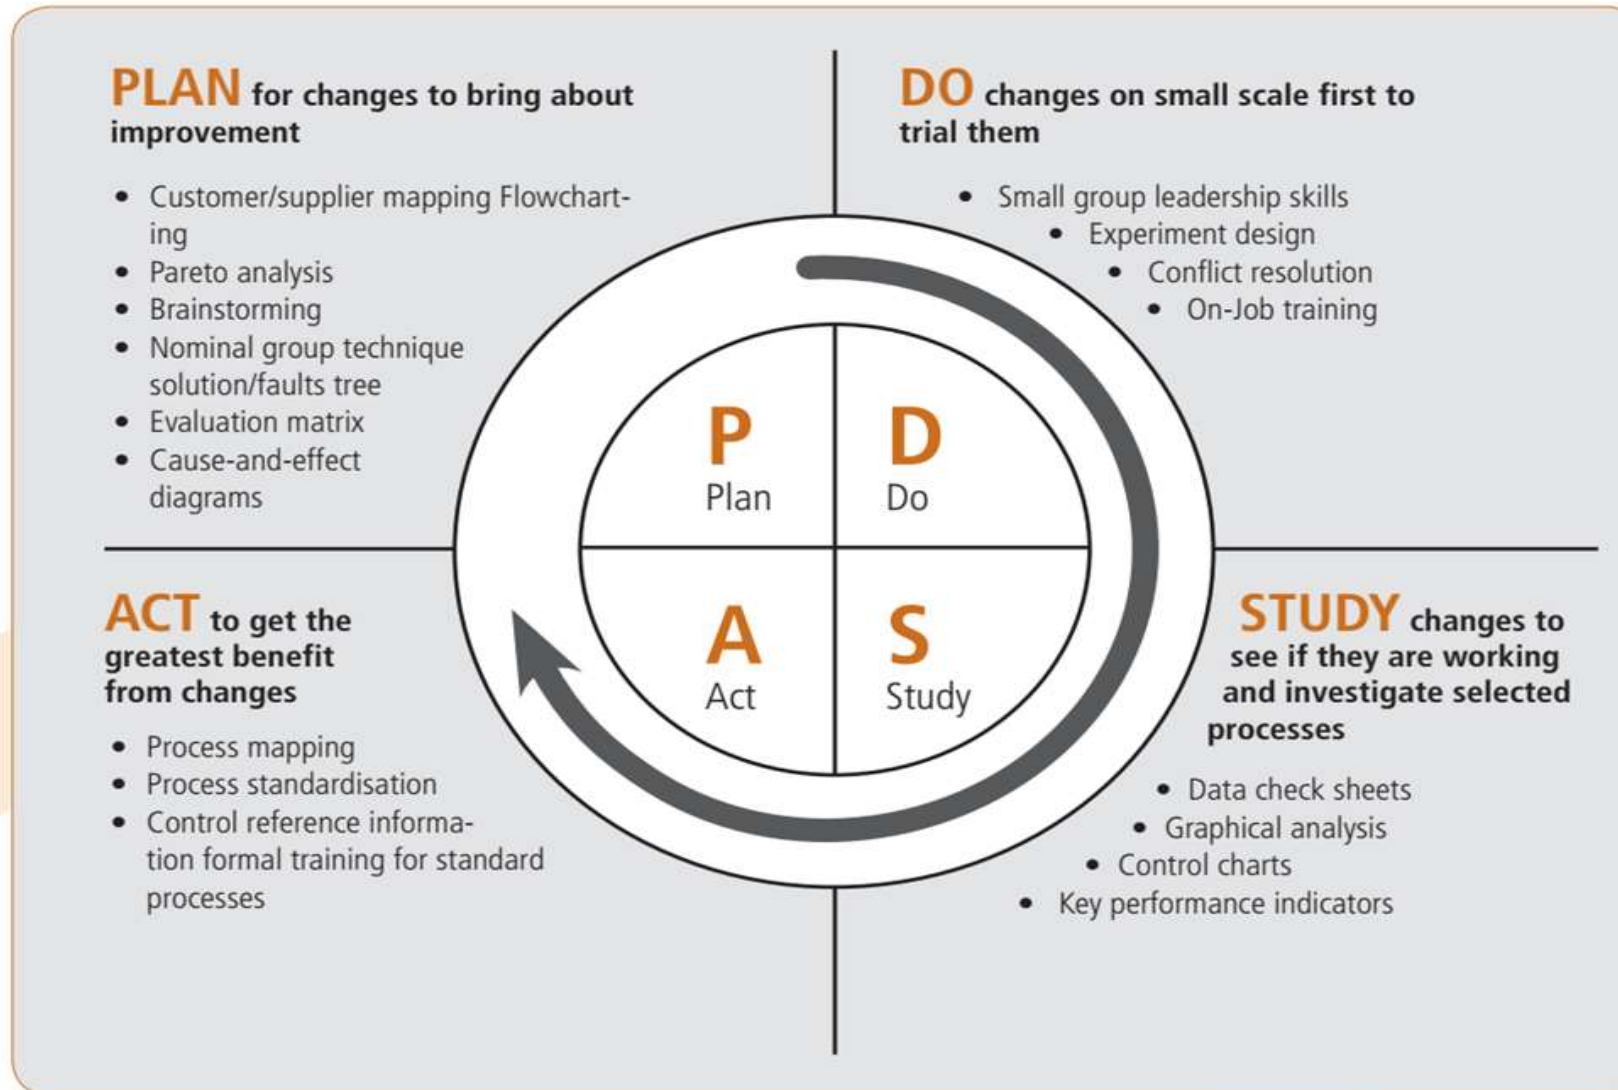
PLAN for changes to bring about improvement

- Customer/supplier mapping Flowcharting
- Pareto analysis
- Brainstorming
- Nominal group technique solution/faults tree
- Evaluation matrix
- Cause-and-effect diagrams

DO changes on small scale first to trial them

- Small group leadership skills
- Experiment design
- Conflict resolution
- On-Job training

P
Plan

D
Do

A
Act

S
Study

ACT to get the greatest benefit from changes

- Process mapping
- Process standardisation
- Control reference information formal training for standard processes

STUDY changes to see if they are working and investigate selected processes

- Data check sheets
- Graphical analysis
- Control charts
- Key performance indicators